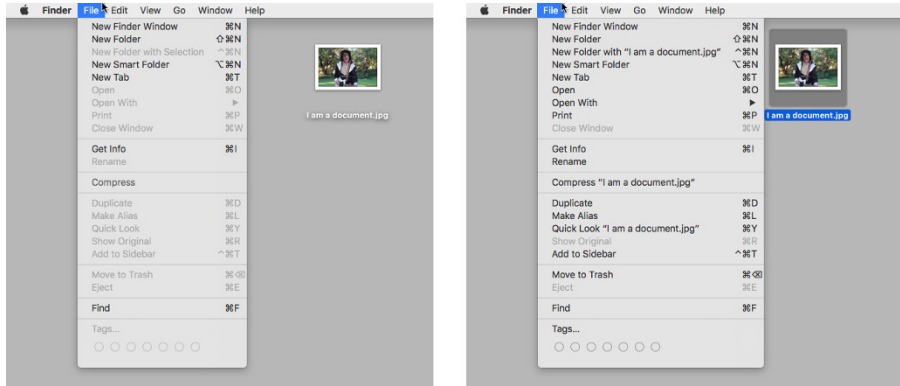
Finder File Edit View Go Window Help

New Finder Window ⌘N
New Folder ⇧⌘N
New Folder with Selection ^⌘N
New Smart Folder ⌥⌘N
New Tab ⌘T
Open ⌘O
Open With ▶
Print ⌘P
Close Window ⌘W

Get Info ⌘I
Rename

Compress

Duplicate ⌘D
Make Alias ⌘L
Quick Look ⌘Y
Show Original ⌘R
Add to Sidebar ^⌘T

Move to Trash ⌘⌫
Eject ⌘E

Find ⌘F

Tags...

I am a document.jpg

Finder File Edit View Go Window Help

New Finder Window ⌘N
New Folder ⇧⌘N
New Folder with "I am a document.jpg" ^⌘N
New Smart Folder ⌥⌘N
New Tab ⌘T
Open ⌘O
Open With ▶
Print ⌘P
Close Window ⌘W

Get Info ⌘I
Rename

Compress "I am a document.jpg"

Duplicate ⌘D
Make Alias ⌘L
Quick Look "I am a document.jpg" ⌘Y
Show Original ⌘R
Add to Sidebar ^⌘T

Move to Trash ⌘⌫
Eject ⌘E

Find ⌘F

Tags...

I am a document.jpg